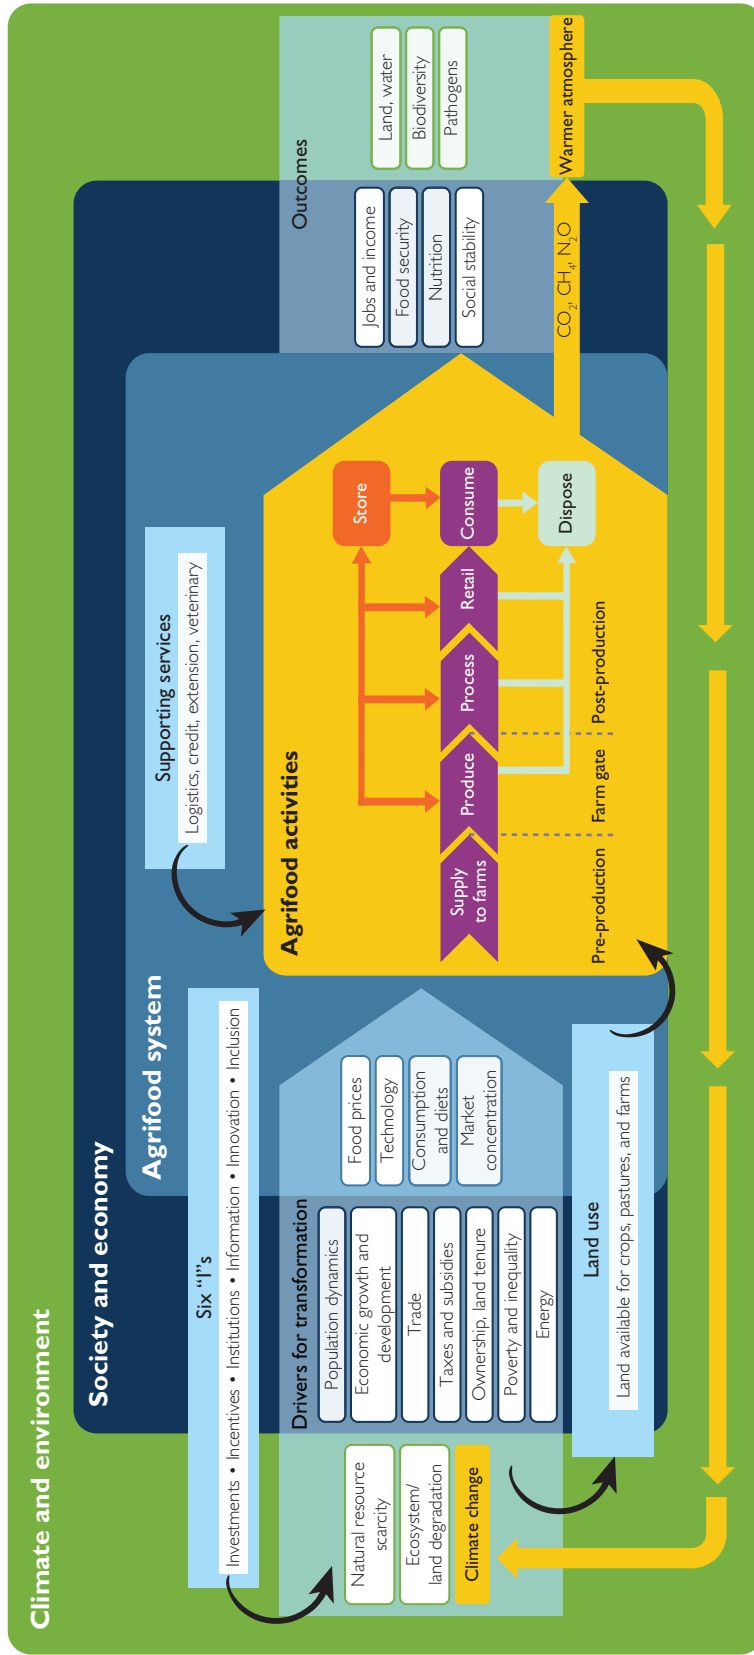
Climate and environment

Society and economy

Agrifood system

Six "I"s

Investments • Incentives • Institutions • Information • Innovation • Inclusion

Supporting services

Logistics, credit, extension, veterinary

Agrifood activities

Supply to farms

Produce

Process

Retail

Store

Consume

Dispose

Pre-production

Farm gate

Post-production

Drivers for transformation

Population dynamics

Economic growth and development

Trade

Taxes and subsidies

Ownership, land tenure

Poverty and inequality

Energy

Food prices

Technology

Consumption and diets

Market concentration

Natural resource scarcity

Ecosystem/ land degradation

Climate change

Land use

Land available for crops, pastures, and farms

Outcomes

Jobs and income

Food security

Nutrition

Social stability

Land, water

Biodiversity

Pathogens

$CO_2$, $CH_4$, $N_2O$

Warmer atmosphere